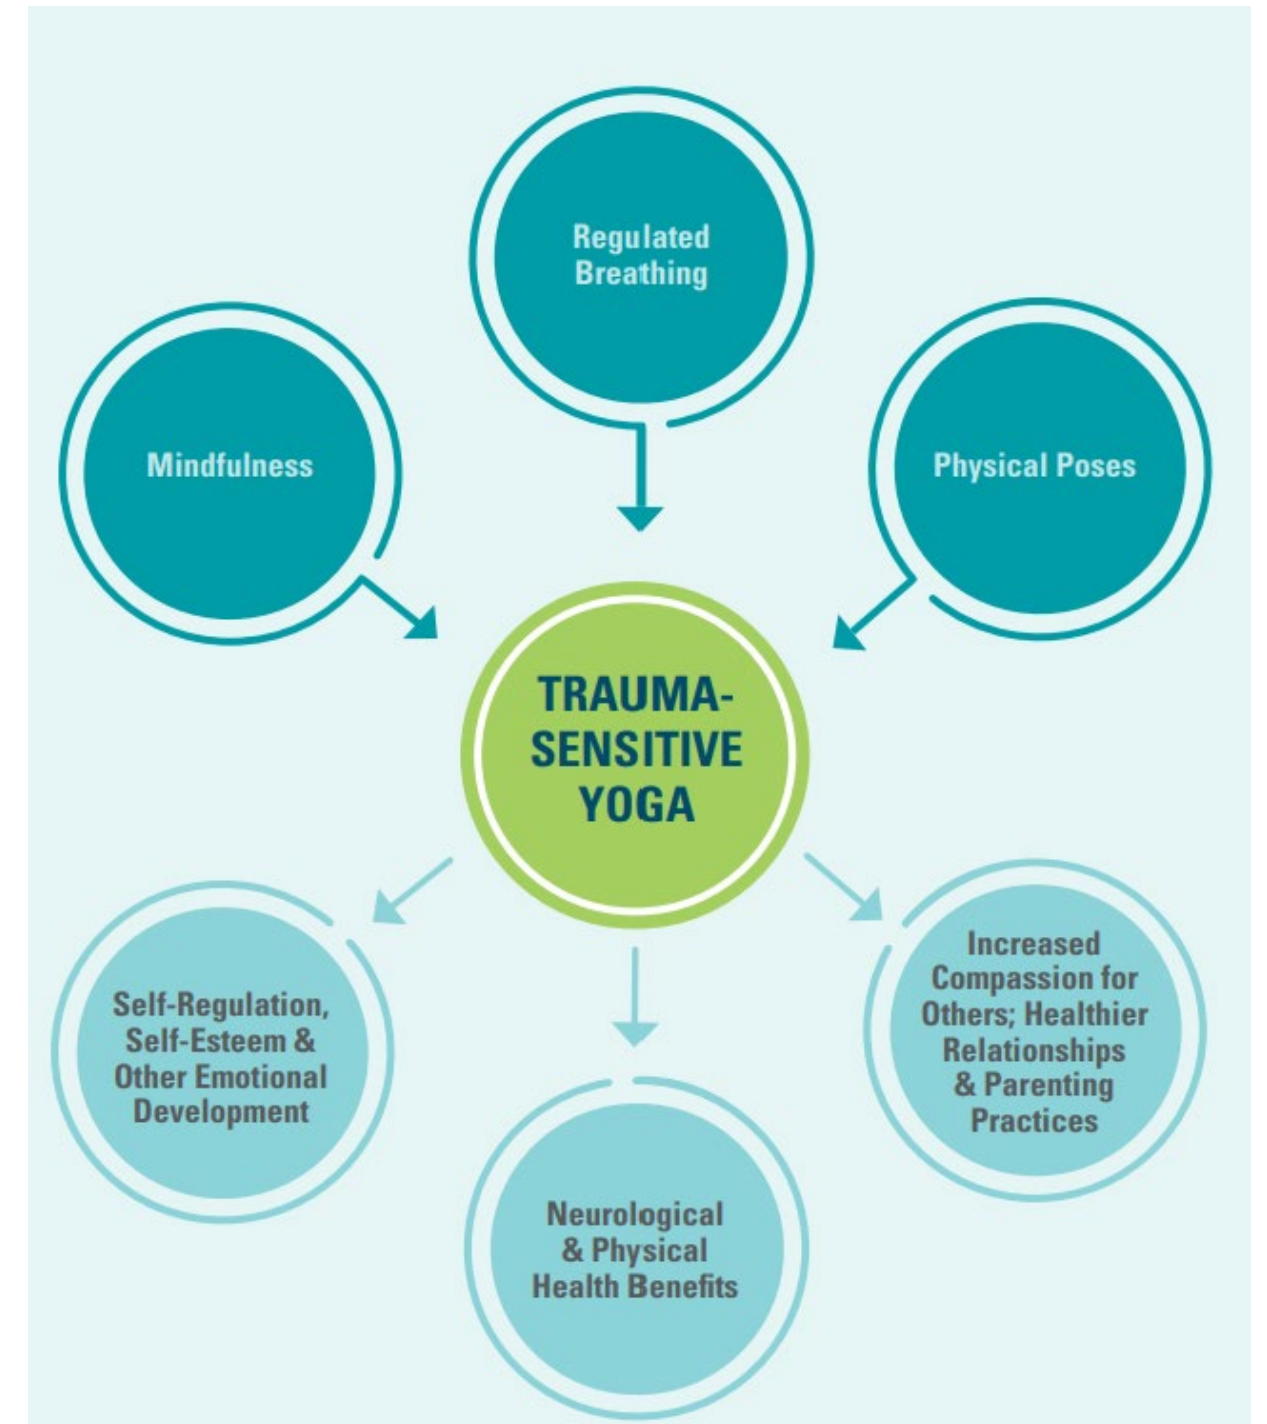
Regulated Breathing

Mindfulness

Physical Poses

TRAUMA-SENSITIVE YOGA

Self-Regulation, Self-Esteem & Other Emotional Development

Neurological & Physical Health Benefits

Increased Compassion for Others; Healthier Relationships & Parenting Practices